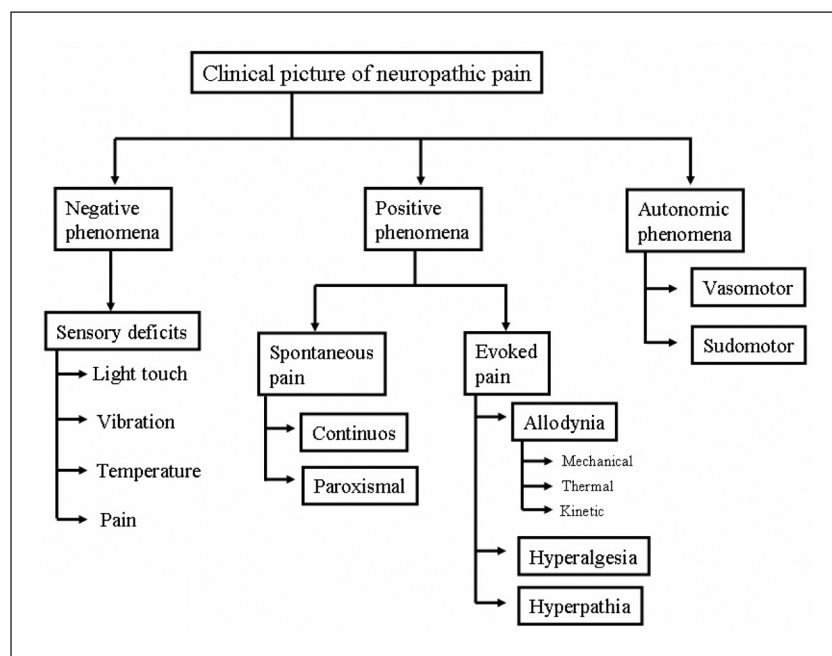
Clinical picture of neuropathic pain

Negative phenomena

Sensory deficits

Light touch

Vibration

Temperature

Pain

Positive phenomena

Spontaneous pain

Continuos

Paroxismal

Evoked pain

Allodynia

Mechanical

Thermal

Kinetic

Hyperalgesia

Hyperpathia

Autonomic phenomena

Vasomotor

Sudomotor